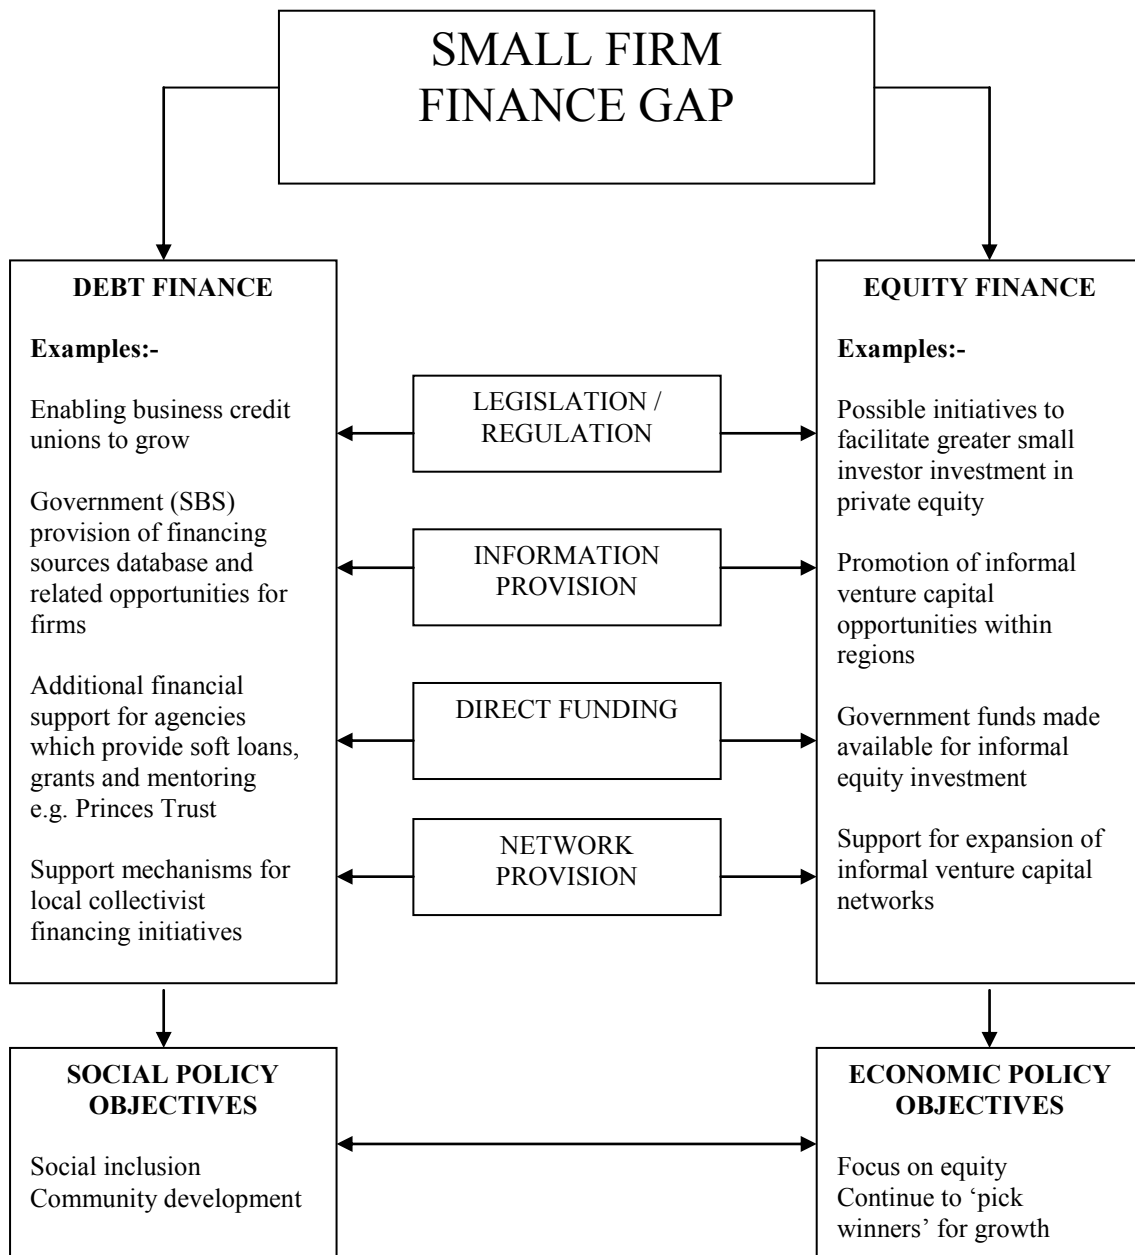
SMALL FIRM FINANCE GAP

DEBT FINANCE

Examples:-

Enabling business credit unions to grow

Government (SBS) provision of financing sources database and related opportunities for firms

Additional financial support for agencies which provide soft loans, grants and mentoring e.g. Princes Trust

Support mechanisms for local collectivist financing initiatives

LEGISLATION / REGULATION

INFORMATION PROVISION

DIRECT FUNDING

NETWORK PROVISION

EQUITY FINANCE

Examples:-

Possible initiatives to facilitate greater small investor investment in private equity

Promotion of informal venture capital opportunities within regions

Government funds made available for informal equity investment

Support for expansion of informal venture capital networks

SOCIAL POLICY OBJECTIVES

Social inclusion
Community development

ECONOMIC POLICY OBJECTIVES

Focus on equity
Continue to 'pick winners' for growth